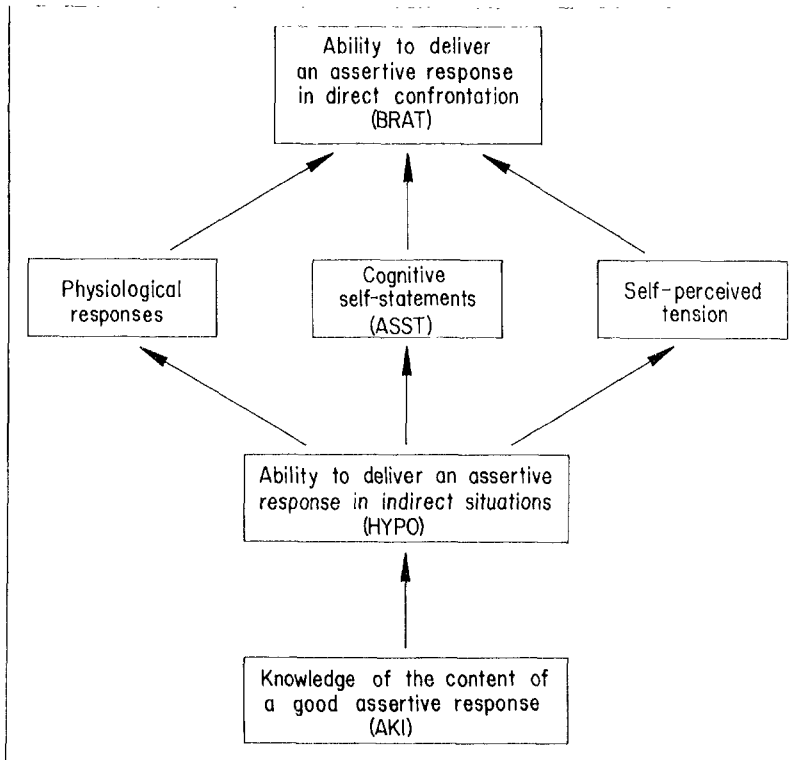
Ability to deliver an assertive response in direct confrontation (BRAT)

Physiological responses

Cognitive self-statements (ASST)

Self-perceived tension

Ability to deliver an assertive response in indirect situations (HYPO)

Knowledge of the content of a good assertive response (AKI)